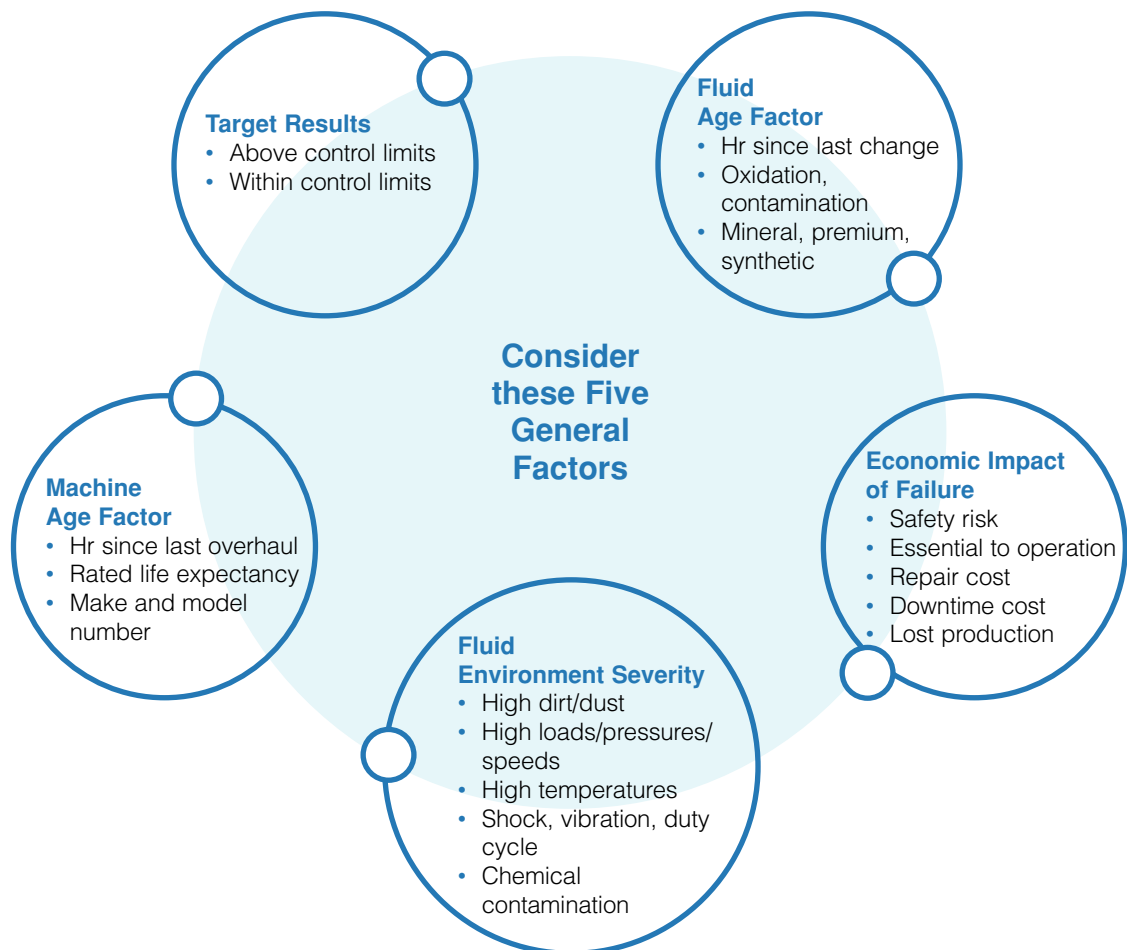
Target Results
• Above control limits
• Within control limits

Fluid
Age Factor
• Hr since last change
• Oxidation, contamination
• Mineral, premium, synthetic

Consider these Five General Factors

Machine
Age Factor
• Hr since last overhaul
• Rated life expectancy
• Make and model number

Economic Impact of Failure
• Safety risk
• Essential to operation
• Repair cost
• Downtime cost
• Lost production

Fluid
Environment Severity
• High dirt/dust
• High loads/pressures/speeds
• High temperatures
• Shock, vibration, duty cycle
• Chemical contamination